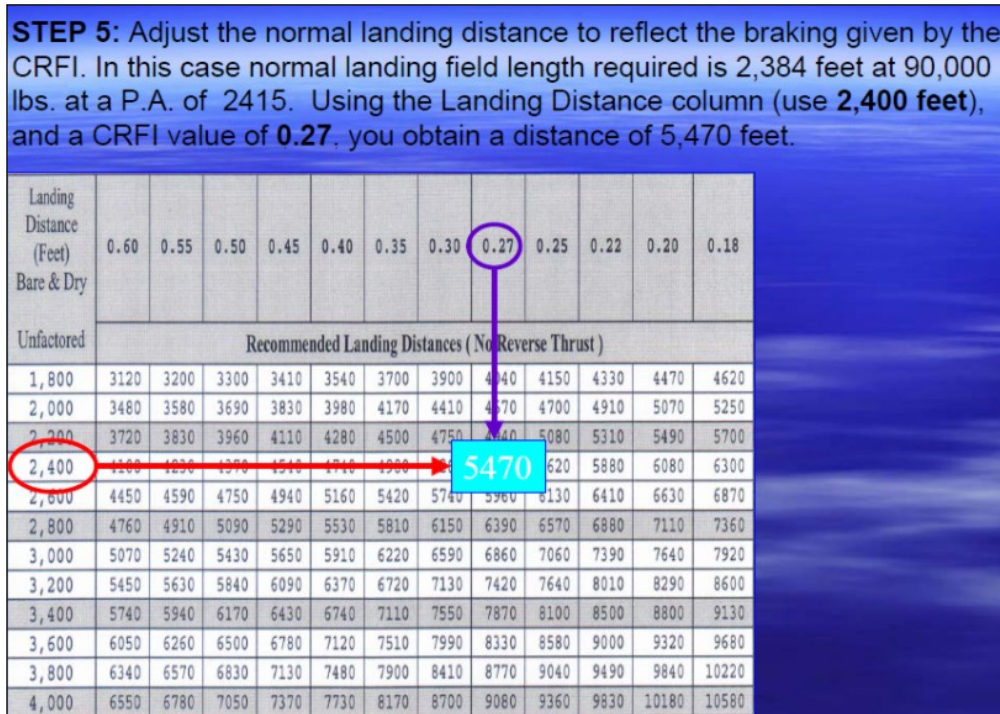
**STEP 5:** Adjust the normal landing distance to reflect the braking given by the CRFI. In this case normal landing field length required is 2,384 feet at 90,000 lbs. at a P.A. of 2415. Using the Landing Distance column (use **2,400 feet**), and a CRFI value of **0.27**. you obtain a distance of 5,470 feet.

| Landing Distance (Feet) Bare & Dry | 0.60 | 0.55 | 0.50 | 0.45 | 0.40 | 0.35 | 0.30 | 0.27 | 0.25 | 0.22 | 0.20 | 0.18 |
|---|---|---|---|---|---|---|---|---|---|---|---|---|
| Unfactored | Recommended Landing Distances (No Reverse Thrust) | | | | | | | | | | | |
| 1,800 | 3120 | 3200 | 3300 | 3410 | 3540 | 3700 | 3900 | 4040 | 4150 | 4330 | 4470 | 4620 |
| 2,000 | 3480 | 3580 | 3690 | 3830 | 3980 | 4170 | 4410 | 4570 | 4700 | 4910 | 5070 | 5250 |
| 2,200 | 3720 | 3830 | 3960 | 4110 | 4280 | 4500 | 4750 | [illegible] | 5080 | 5310 | 5490 | 5700 |
| 2,400 | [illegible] | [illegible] | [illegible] | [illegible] | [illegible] | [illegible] | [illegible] | 5470 | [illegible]620 | 5880 | 6080 | 6300 |
| 2,600 | 4450 | 4590 | 4750 | 4940 | 5160 | 5420 | 5740 | 5960 | 6130 | 6410 | 6630 | 6870 |
| 2,800 | 4760 | 4910 | 5090 | 5290 | 5530 | 5810 | 6150 | 6390 | 6570 | 6880 | 7110 | 7360 |
| 3,000 | 5070 | 5240 | 5430 | 5650 | 5910 | 6220 | 6590 | 6860 | 7060 | 7390 | 7640 | 7920 |
| 3,200 | 5450 | 5630 | 5840 | 6090 | 6370 | 6720 | 7130 | 7420 | 7640 | 8010 | 8290 | 8600 |
| 3,400 | 5740 | 5940 | 6170 | 6430 | 6740 | 7110 | 7550 | 7870 | 8100 | 8500 | 8800 | 9130 |
| 3,600 | 6050 | 6260 | 6500 | 6780 | 7120 | 7510 | 7990 | 8330 | 8580 | 9000 | 9320 | 9680 |
| 3,800 | 6340 | 6570 | 6830 | 7130 | 7480 | 7900 | 8410 | 8770 | 9040 | 9490 | 9840 | 10220 |
| 4,000 | 6550 | 6780 | 7050 | 7370 | 7730 | 8170 | 8700 | 9080 | 9360 | 9830 | 10180 | 10580 |